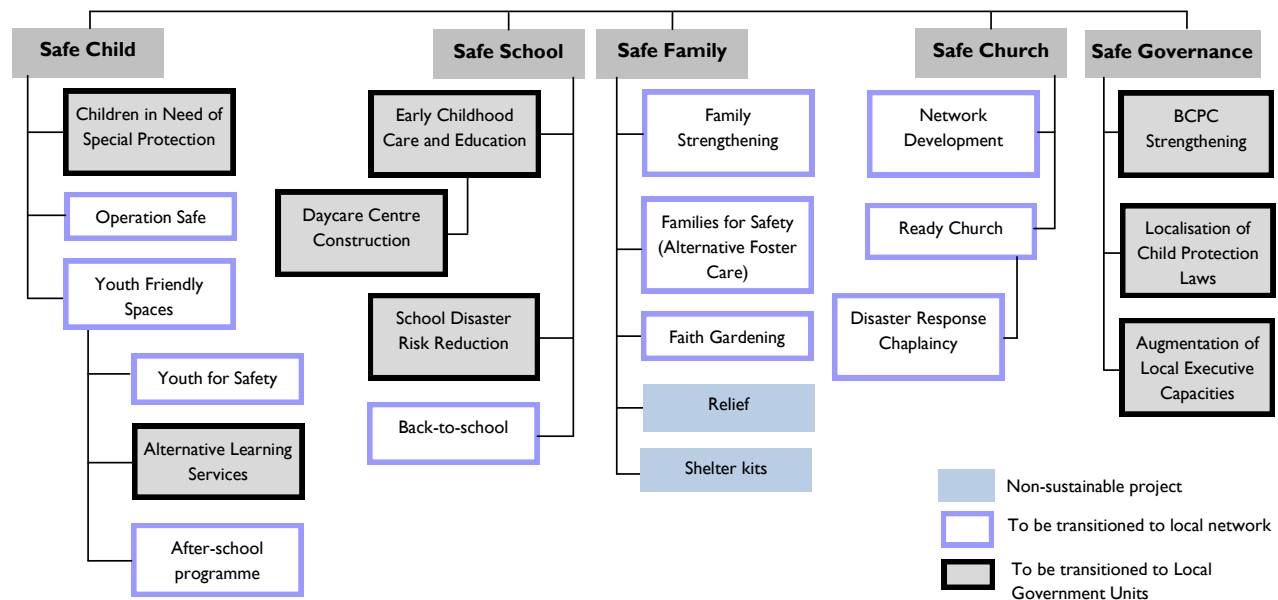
Safe Child

Children in Need of Special Protection

Operation Safe

Youth Friendly Spaces

Youth for Safety

Alternative Learning Services

After-school programme

Safe School

Early Childhood Care and Education

Daycare Centre Construction

School Disaster Risk Reduction

Back-to-school

Safe Family

Family Strengthening

Families for Safety (Alternative Foster Care)

Faith Gardening

Relief

Shelter kits

Safe Church

Network Development

Ready Church

Disaster Response Chaplaincy

Safe Governance

BCPC Strengthening

Localisation of Child Protection Laws

Augmentation of Local Executive Capacities

Non-sustainable project

To be transitioned to local network

To be transitioned to Local Government Units